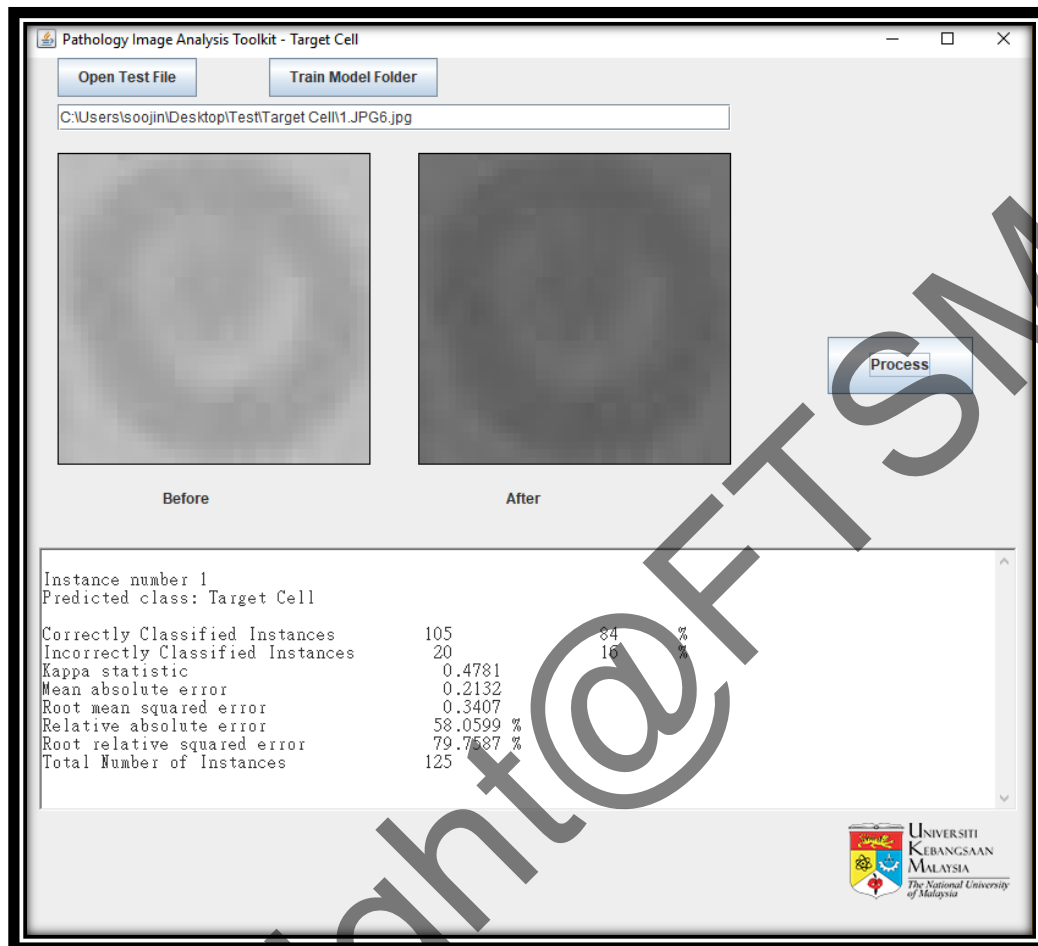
Pathology Image Analysis Toolkit - Target Cell

Open Test File

Train Model Folder

C:\Users\soojin\Desktop\Test\Target Cell\1.JPG6.jpg

Process

Before

After

Instance number 1
Predicted class: Target Cell

Correctly Classified Instances 105 84 %
Incorrectly Classified Instances 20 16 %
Kappa statistic 0.4781
Mean absolute error 0.2132
Root mean squared error 0.3407
Relative absolute error 58.0599 %
Root relative squared error 79.7587 %
Total Number of Instances 125

Universiti Kebangsaan Malaysia
The National University of Malaysia

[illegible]ght@FTSM